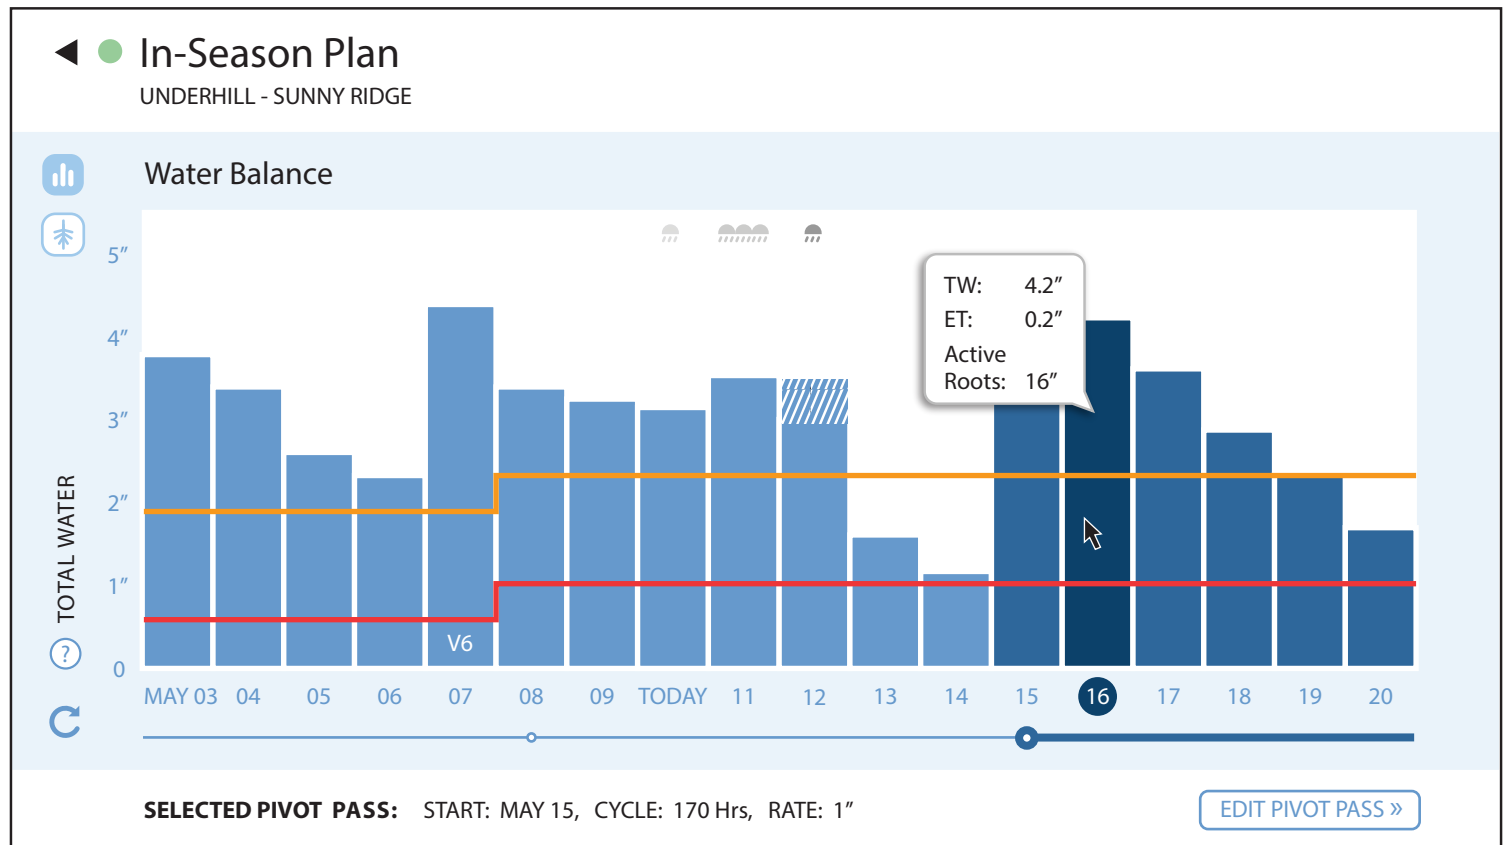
In-Season Plan
UNDERHILL - SUNNY RIDGE

Water Balance

5″
4″
3″
2″
1″
0
TOTAL WATER

TW: 4.2″
ET: 0.2″
Active Roots: 16″

V6

MAY 03 04 05 06 07 08 09 TODAY 11 12 13 14 15 16 17 18 19 20

SELECTED PIVOT PASS: START: MAY 15, CYCLE: 170 Hrs, RATE: 1″

EDIT PIVOT PASS »